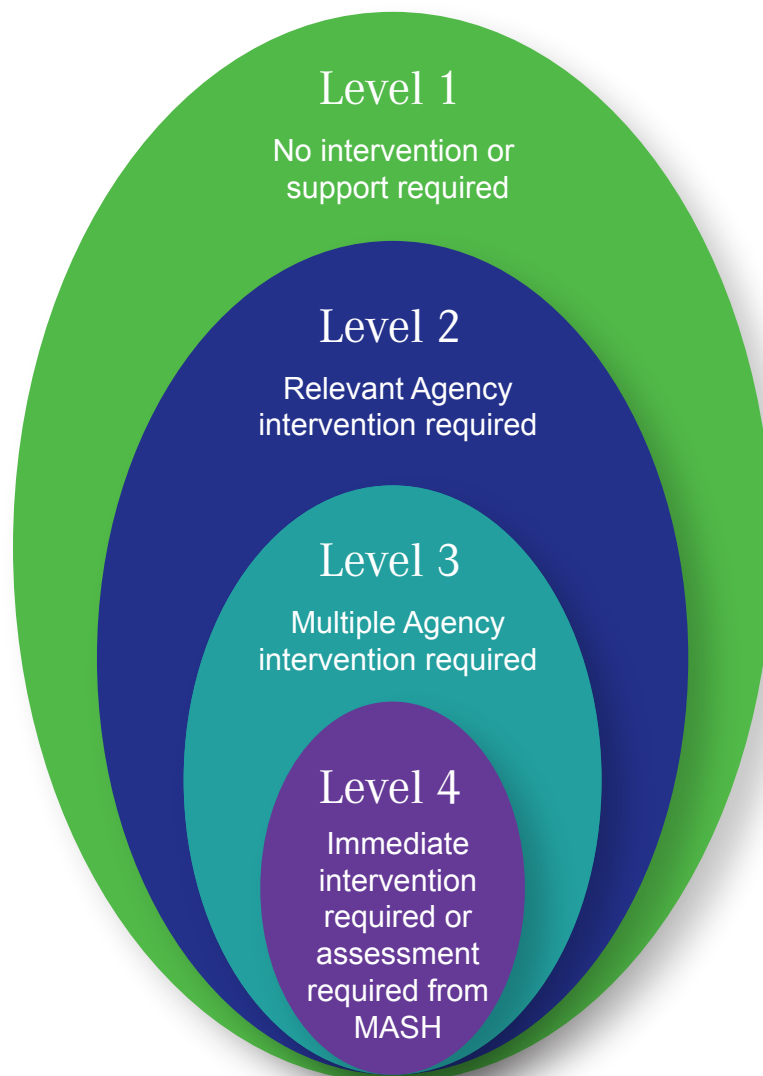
Level 1
No intervention or support required

Level 2
Relevant Agency intervention required

Level 3
Multiple Agency intervention required

Level 4
Immediate intervention required or assessment required from MASH